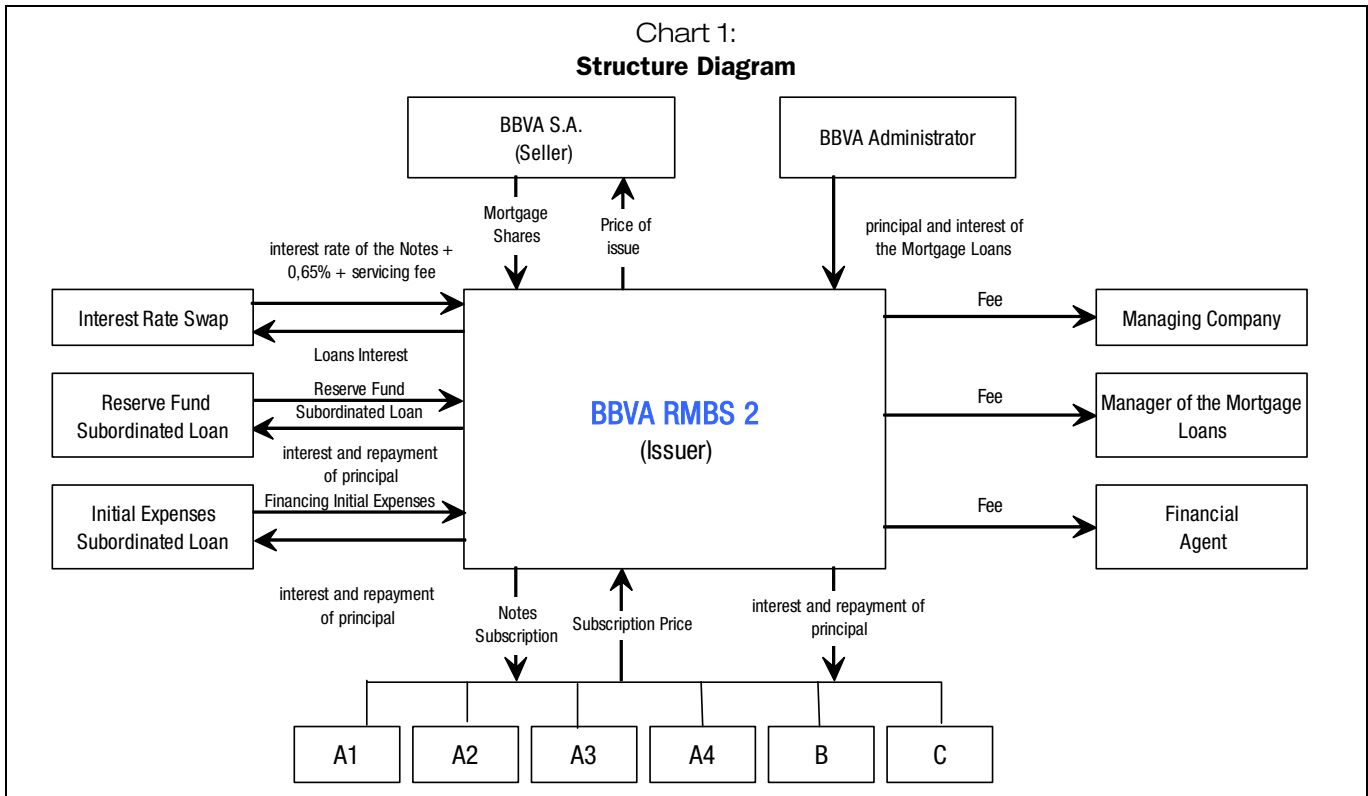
Chart 1:
Structure Diagram

BBVA S.A.
(Seller)

BBVA Administrator

Mortgage Shares

Price of issue

principal and interest of the Mortgage Loans

interest rate of the Notes + 0,65% + servicing fee

Interest Rate Swap

Loans Interest

Fee

Managing Company

Reserve Fund Subordinated Loan

Reserve Fund Subordinated Loan

interest and repayment of principal

BBVA RMBS 2
(Issuer)

Fee

Manager of the Mortgage Loans

Financing Initial Expenses

Initial Expenses Subordinated Loan

interest and repayment of principal

Fee

Financial Agent

Notes Subscription

Subscription Price

interest and repayment of principal

A1

A2

A3

A4

B

C